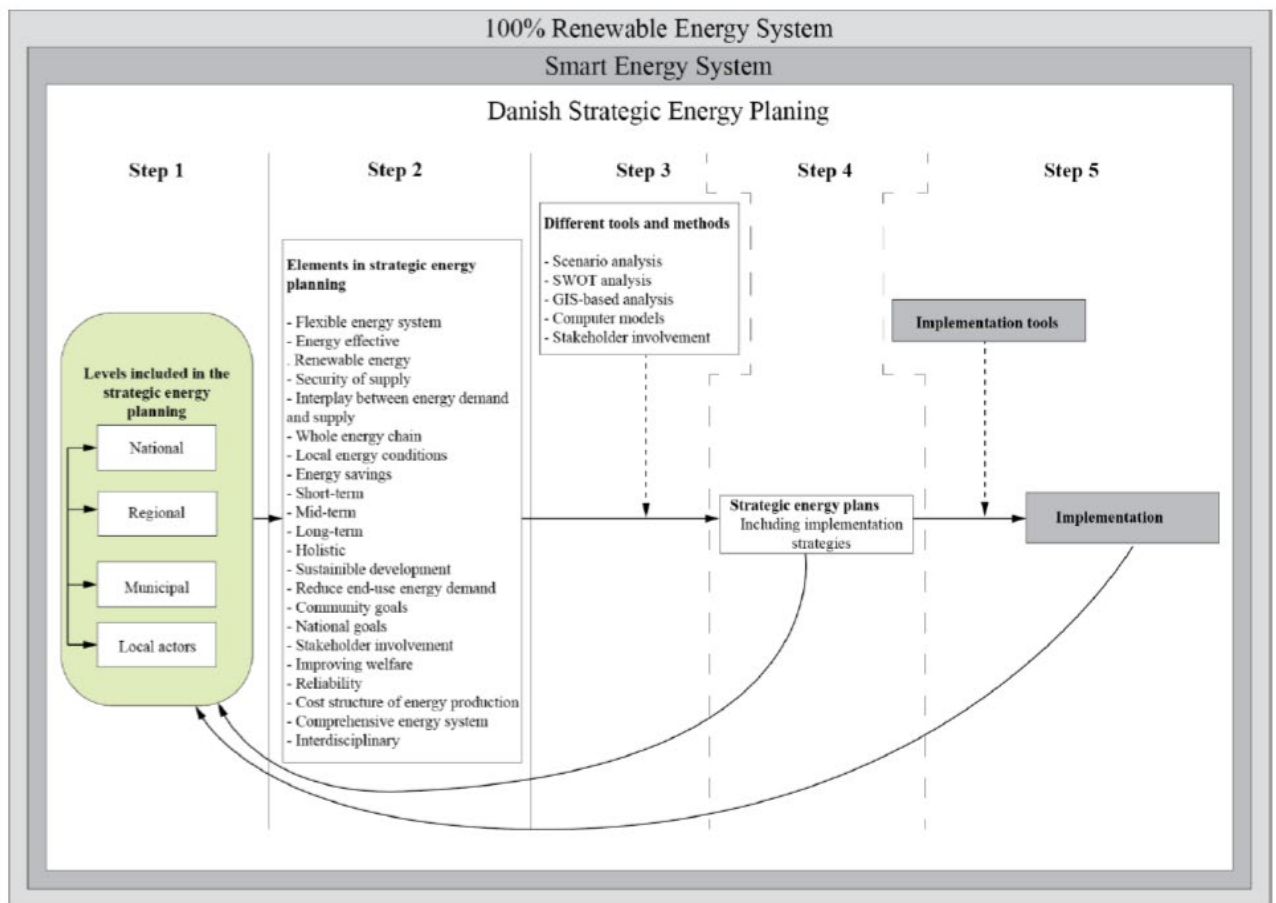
100% Renewable Energy System

Smart Energy System

Danish Strategic Energy Planing

Step 1

Step 2

Step 3

Step 4

Step 5

Levels included in the strategic energy planning

National

Regional

Municipal

Local actors

Elements in strategic energy planning

- Flexible energy system
- Energy effective
. Renewable energy
- Security of supply
- Interplay between energy demand and supply
- Whole energy chain
- Local energy conditions
- Energy savings
- Short-term
- Mid-term
- Long-term
- Holistic
- Sustainible development
- Reduce end-use energy demand
- Community goals
- National goals
- Stakeholder involvement
- Improving welfare
- Reliability
- Cost structure of energy production
- Comprehensive energy system
- Interdisciplinary

Different tools and methods

- Scenario analysis
- SWOT analysis
- GIS-based analysis
- Computer models
- Stakeholder involvement

Strategic energy plans
Including implementation strategies

Implementation tools

Implementation